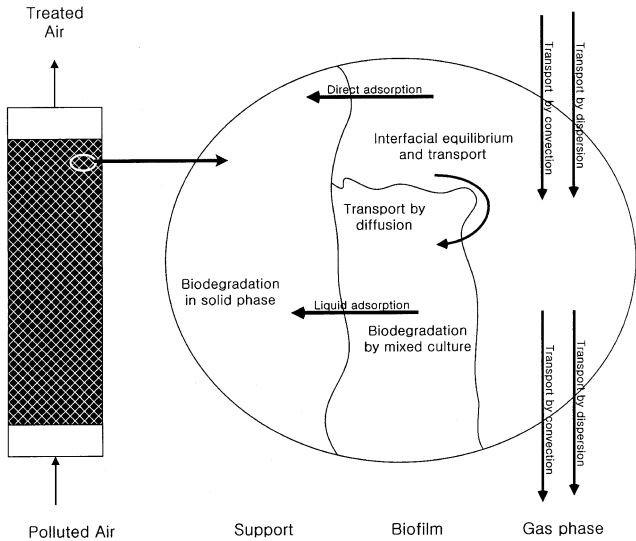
Treated Air

Direct adsorption

Transport by convection

Transport by dispersion

Interfacial equilibrium and transport

Transport by diffusion

Biodegradation in solid phase

Liquid adsorption

Biodegradation by mixed culture

Transport by convection

Transport by dispersion

Polluted Air

Support

Biofilm

Gas phase